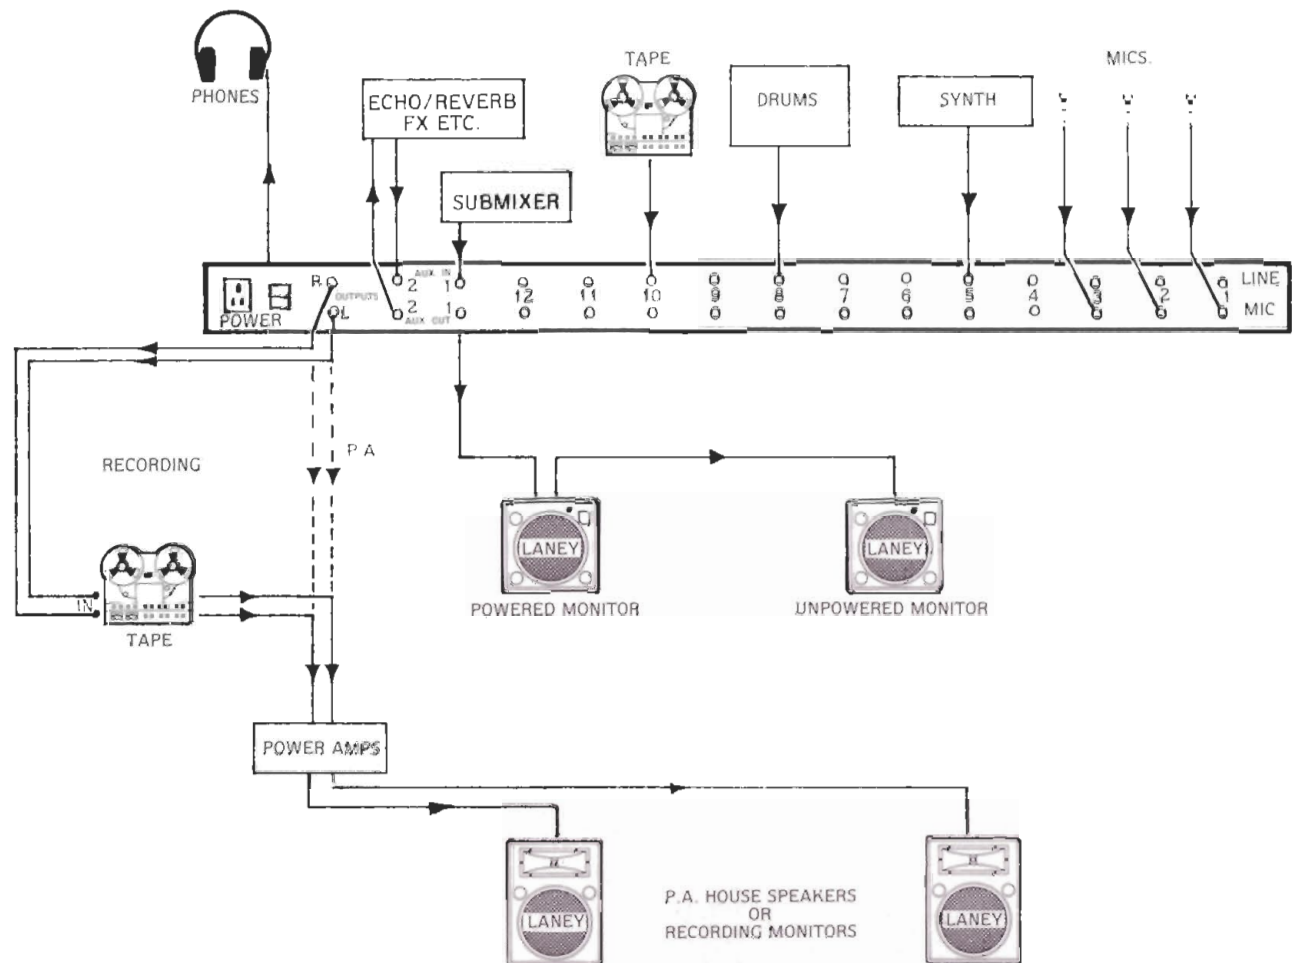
PHONES

ECHO/REVERB FX ETC.

SUBMIXER

TAPE

DRUMS

SYNTH

MICS.

POWER

R
OUTPUTS
L

2 AUX IN 1
2 AUX OUT 1

12
11
10
9
8
7
6
5
4
3
2
1

LINE
MIC

RECORDING

P A

LANEY
POWERED MONITOR

LANEY
UNPOWERED MONITOR

IN
TAPE

POWER AMPS

LANEY

P.A. HOUSE SPEAKERS OR RECORDING MONITORS

LANEY